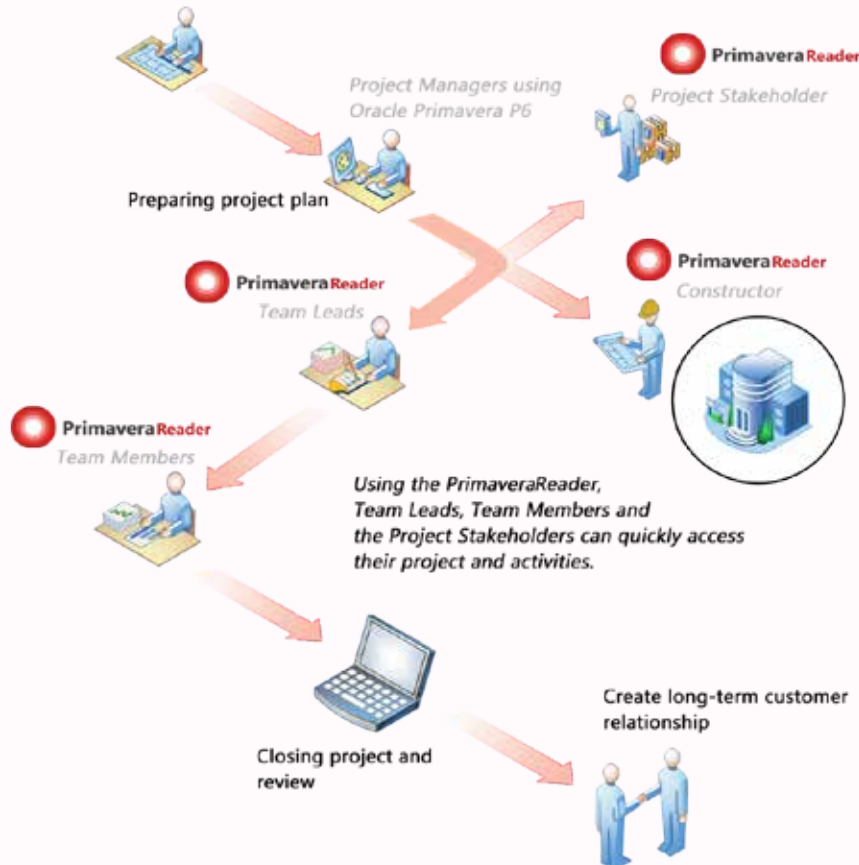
Project Managers using Oracle Primavera P6

PrimaveraReader
Project Stakeholder

Preparing project plan

PrimaveraReader
Team Leads

PrimaveraReader
Constructor

PrimaveraReader
Team Members

Using the PrimaveraReader, Team Leads, Team Members and the Project Stakeholders can quickly access their project and activities.

Create long-term customer relationship

Closing project and review